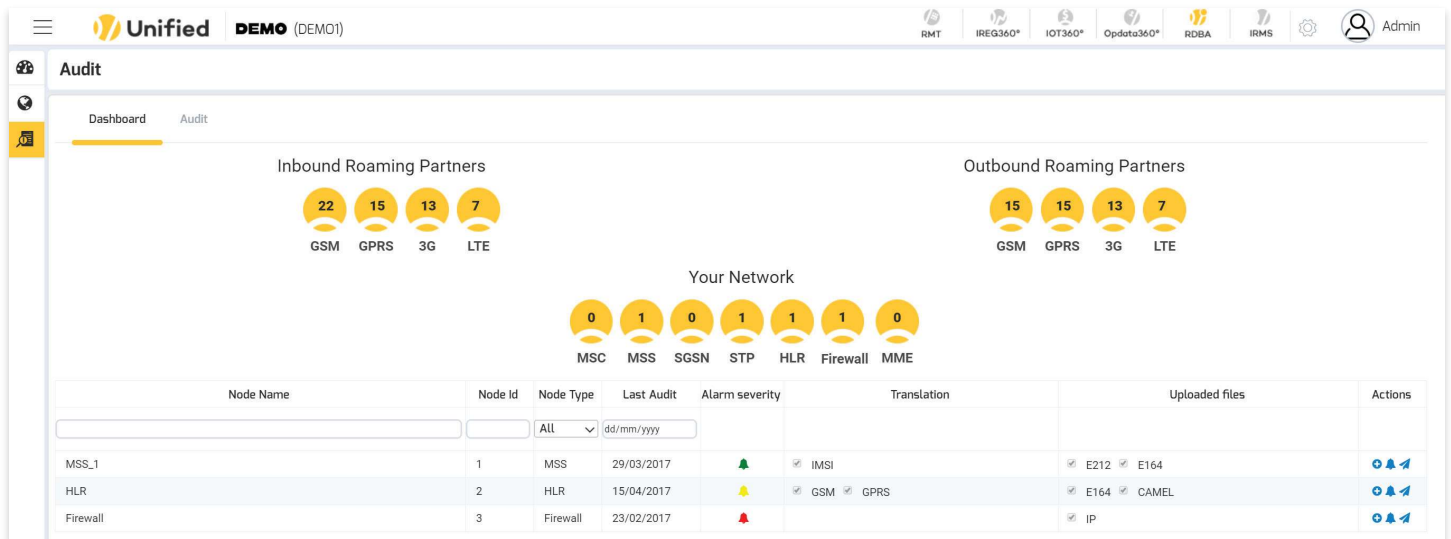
Unified DEMO (DEMO1)

RMT IREG360° IOT360° Opdata360° RDBA IRMS Admin

Audit

Dashboard Audit

Inbound Roaming Partners

22 GSM 15 GPRS 13 3G 7 LTE

Outbound Roaming Partners

15 GSM 15 GPRS 13 3G 7 LTE

Your Network

0 MSC 1 MSS 0 SGSN 1 STP 1 HLR 1 Firewall 0 MME

| Node Name | Node Id | Node Type | Last Audit | Alarm severity | Translation | Uploaded files | Actions |
|---|---|---|---|---|---|---|---|
| | | All | dd/mm/yyyy | | | | |
| MSS_1 | 1 | MSS | 29/03/2017 | | IMSI | E212 E164 | |
| HLR | 2 | HLR | 15/04/2017 | | GSM GPRS | E164 CAMEL | |
| Firewall | 3 | Firewall | 23/02/2017 | | | IP | |